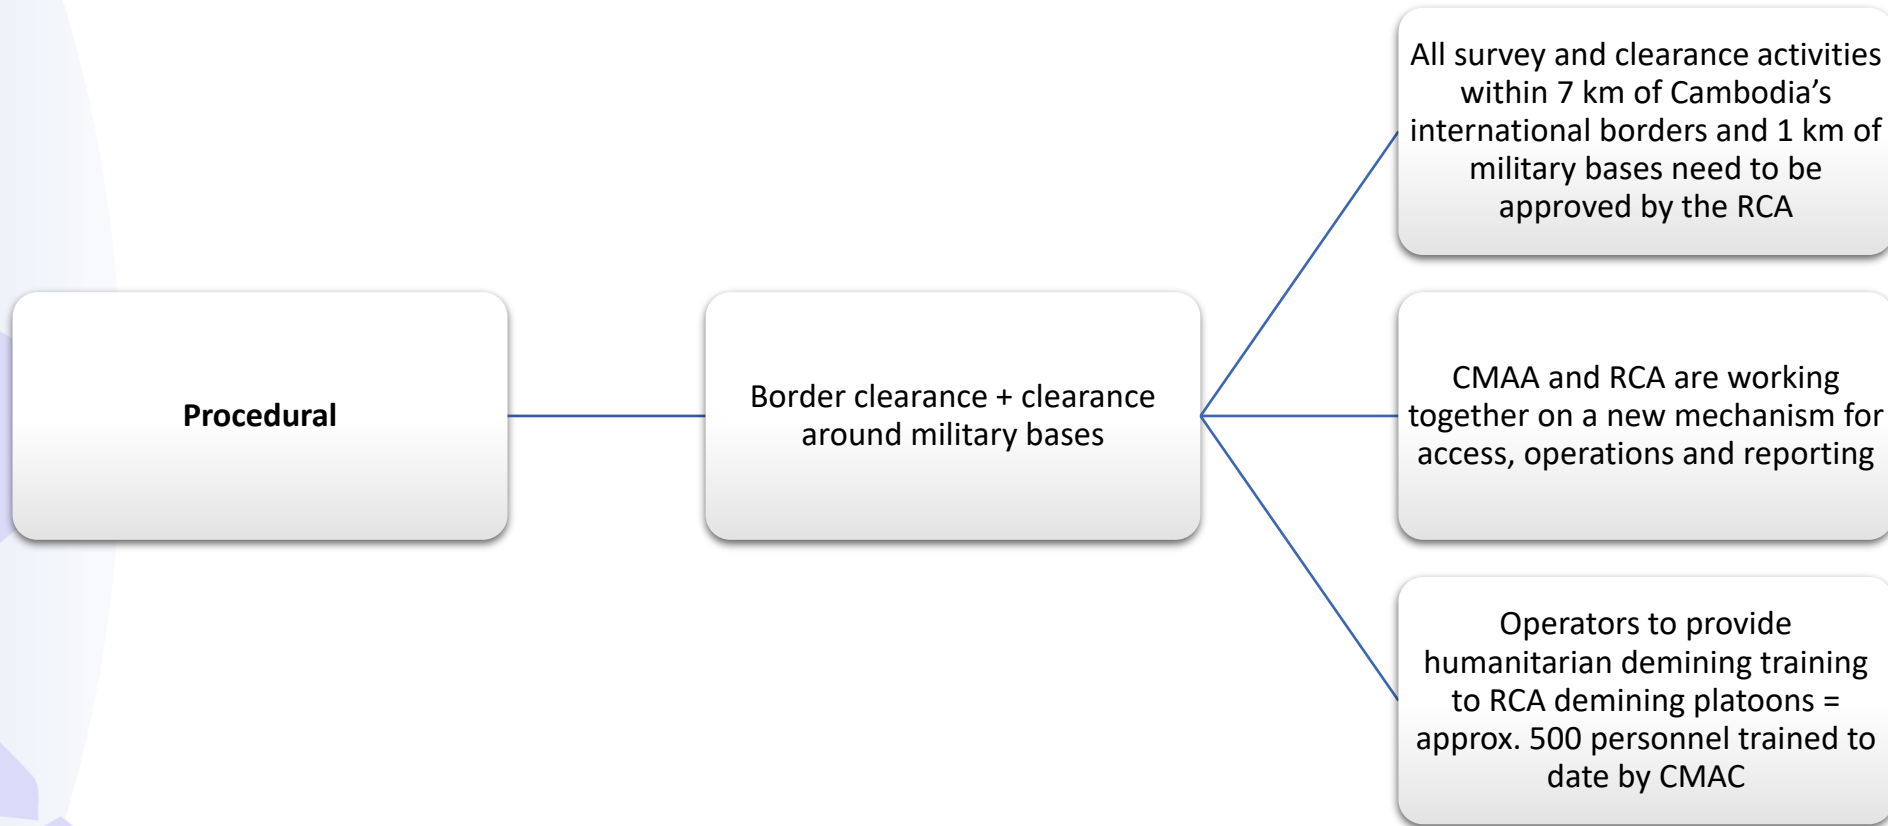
Procedural

Border clearance + clearance around military bases

All survey and clearance activities within 7 km of Cambodia’s international borders and 1 km of military bases need to be approved by the RCA

CMAA and RCA are working together on a new mechanism for access, operations and reporting

Operators to provide humanitarian demining training to RCA demining platoons = approx. 500 personnel trained to date by CMAC